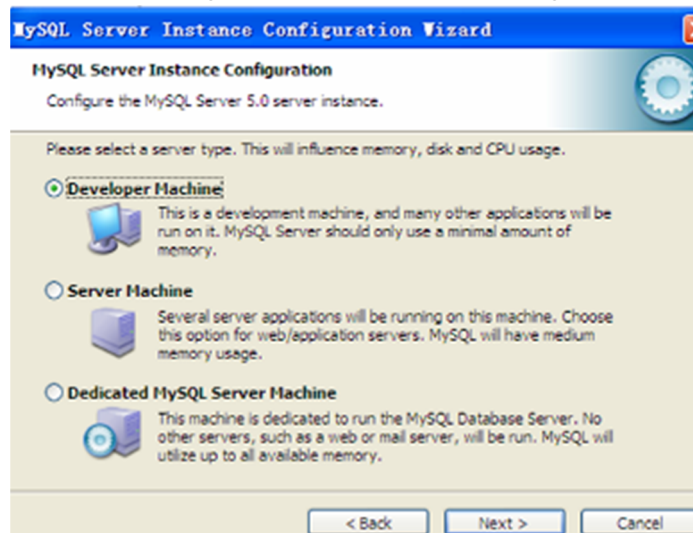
MySQL Server Instance Configuration Wizard

MySQL Server Instance Configuration

Configure the MySQL Server 5.0 server instance.

Please select a server type. This will influence memory, disk and CPU usage.

Developer Machine

This is a development machine, and many other applications will be run on it. MySQL Server should only use a minimal amount of memory.

Server Machine

Several server applications will be running on this machine. Choose this option for web/application servers. MySQL will have medium memory usage.

Dedicated MySQL Server Machine

This machine is dedicated to run the MySQL Database Server. No other servers, such as a web or mail server, will be run. MySQL will utilize up to all available memory.

< Back

Next >

Cancel